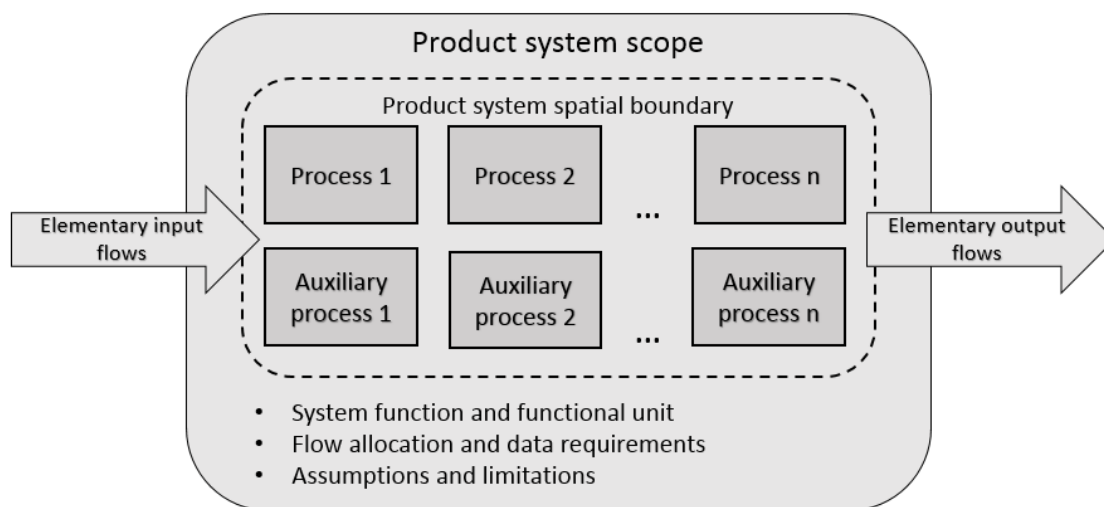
Product system scope

Product system spatial boundary

Elementary input flows

Process 1

Process 2

...

Process n

Elementary output flows

Auxiliary process 1

Auxiliary process 2

...

Auxiliary process n

- System function and functional unit
- Flow allocation and data requirements
- Assumptions and limitations